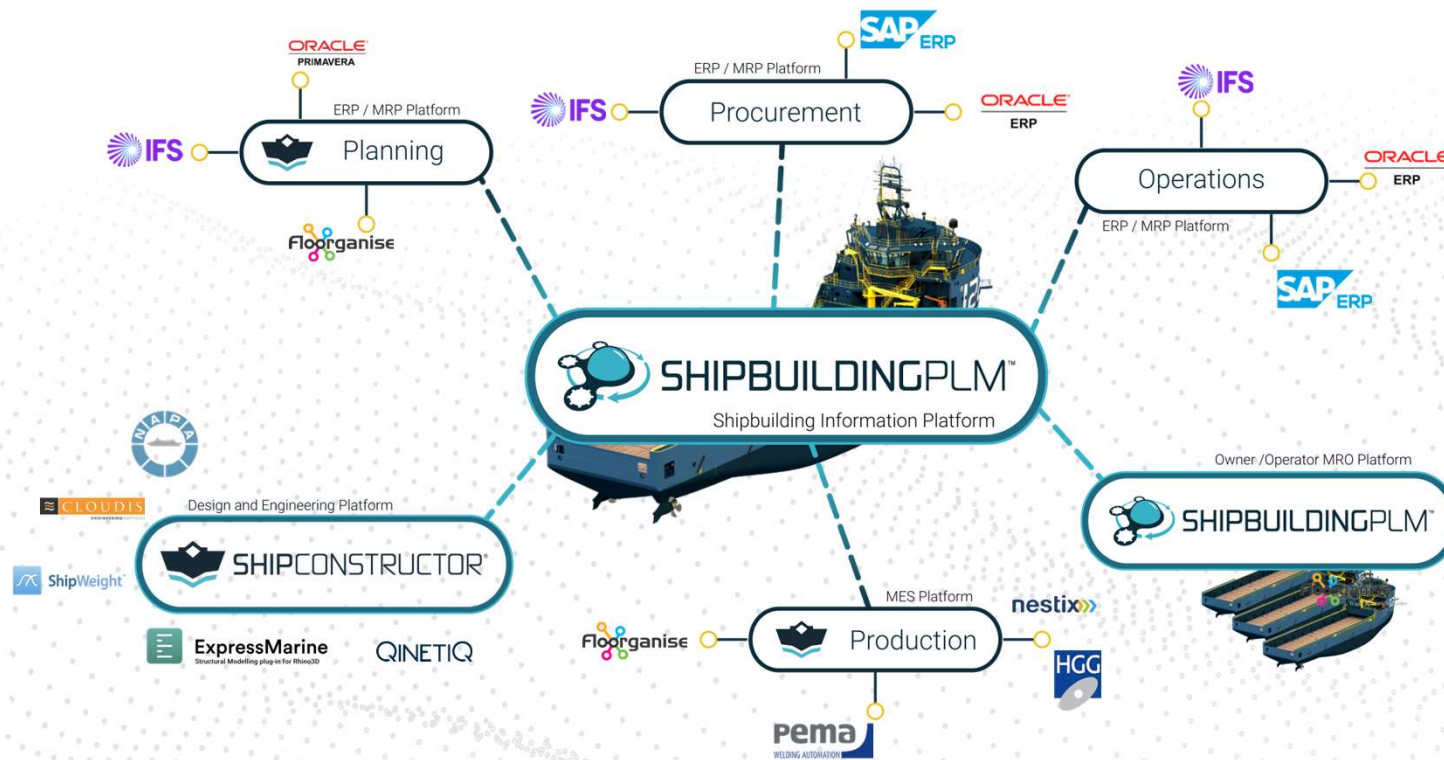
ORACLE
PRIMAVERA

ERP / MRP Platform

IFS

Planning

Floorganise

SAP ERP

ERP / MRP Platform

IFS

Procurement

ORACLE
ERP

IFS

ORACLE
ERP

Operations

ERP / MRP Platform

SAP ERP

SHIPBUILDINGPLM™
Shipbuilding Information Platform

NAPA

CLOUDIS

Design and Engineering Platform

ShipWeight

SHIPCONSTRUCTOR®

ExpressMarine
Structural Modelling plug-in for Rhino3D

QINETIQ

Owner /Operator MRO Platform

SHIPBUILDINGPLM™

MES Platform

Floorganise

Production

nestix

HGG

pema
WELDING AUTOMATION